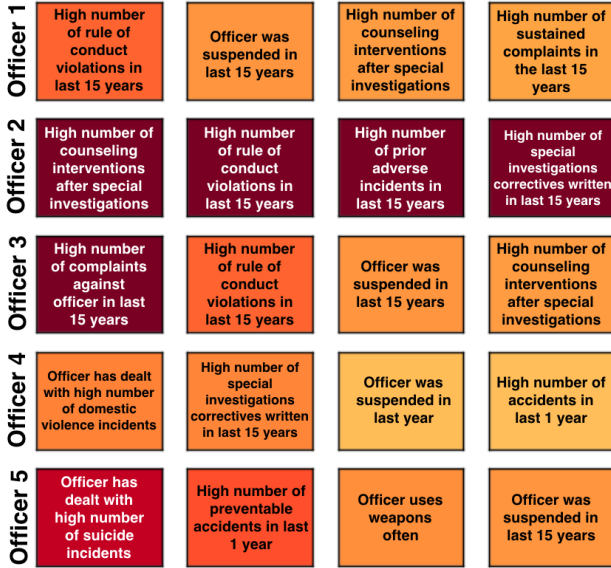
Officer 1

High number of rule of conduct violations in last 15 years

Officer was suspended in last 15 years

High number of counseling interventions after special investigations

High number of sustained complaints in the last 15 years

Officer 2

High number of counseling interventions after special investigations

High number of rule of conduct violations in last 15 years

High number of prior adverse incidents in last 15 years

High number of special investigations correctives written in last 15 years

Officer 3

High number of complaints against officer in last 15 years

High number of rule of conduct violations in last 15 years

Officer was suspended in last 15 years

High number of counseling interventions after special investigations

Officer 4

Officer has dealt with high number of domestic violence incidents

High number of special investigations correctives written in last 15 years

Officer was suspended in last year

High number of accidents in last 1 year

Officer 5

Officer has dealt with high number of suicide incidents

High number of preventable accidents in last 1 year

Officer uses weapons often

Officer was suspended in last 15 years